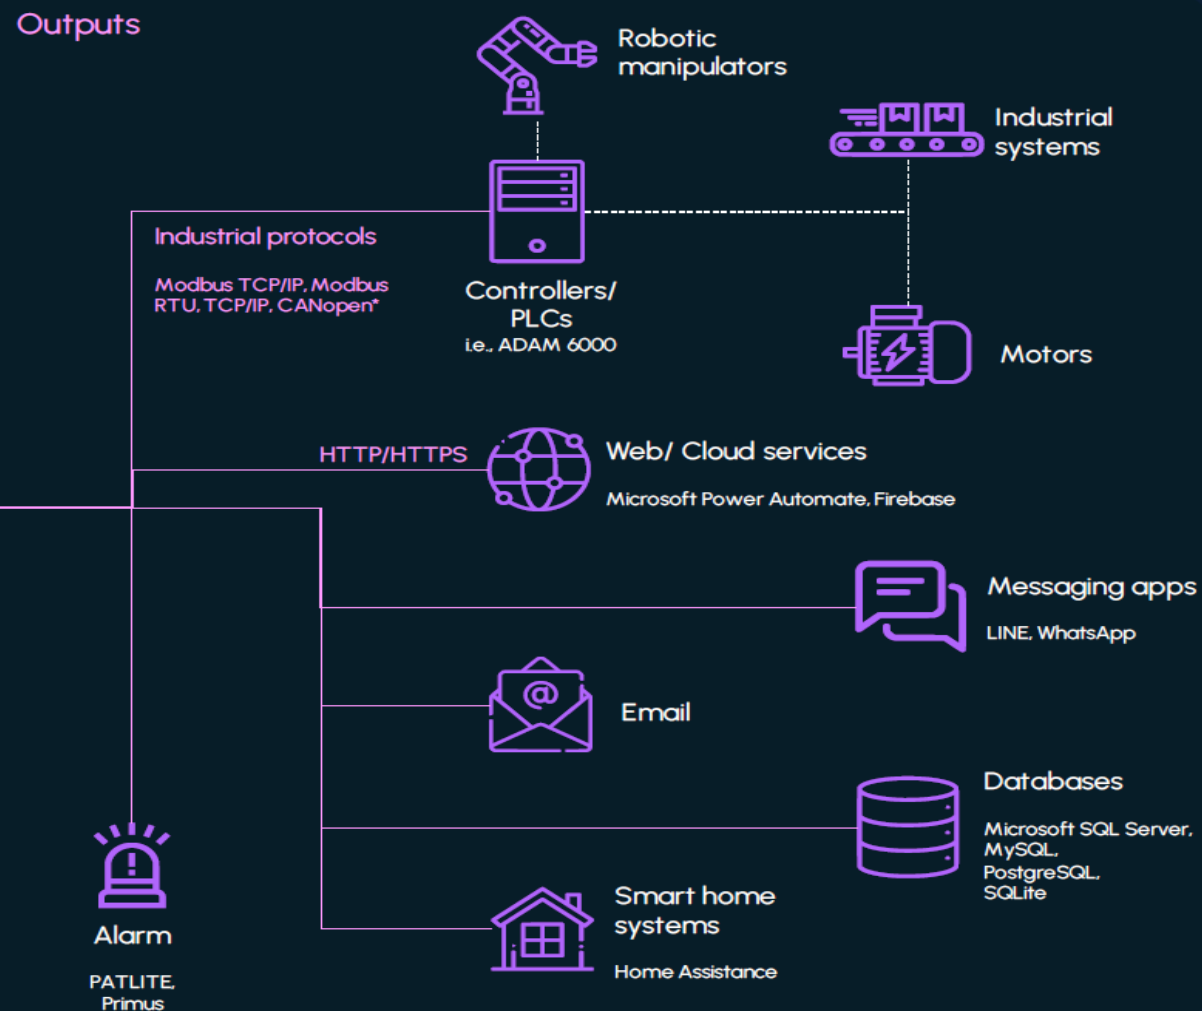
Outputs

Robotic manipulators

Industrial systems

Industrial protocols

Modbus TCP/IP, Modbus RTU, TCP/IP, CANopen*

Controllers/ PLCs
i.e., ADAM 6000

Motors

HTTP/HTTPS

Web/ Cloud services
Microsoft Power Automate, Firebase

Messaging apps
LINE, WhatsApp

Email

Databases
Microsoft SQL Server, MySQL, PostgreSQL, SQLite

Alarm
PATLITE, Primus

Smart home systems
Home Assistance